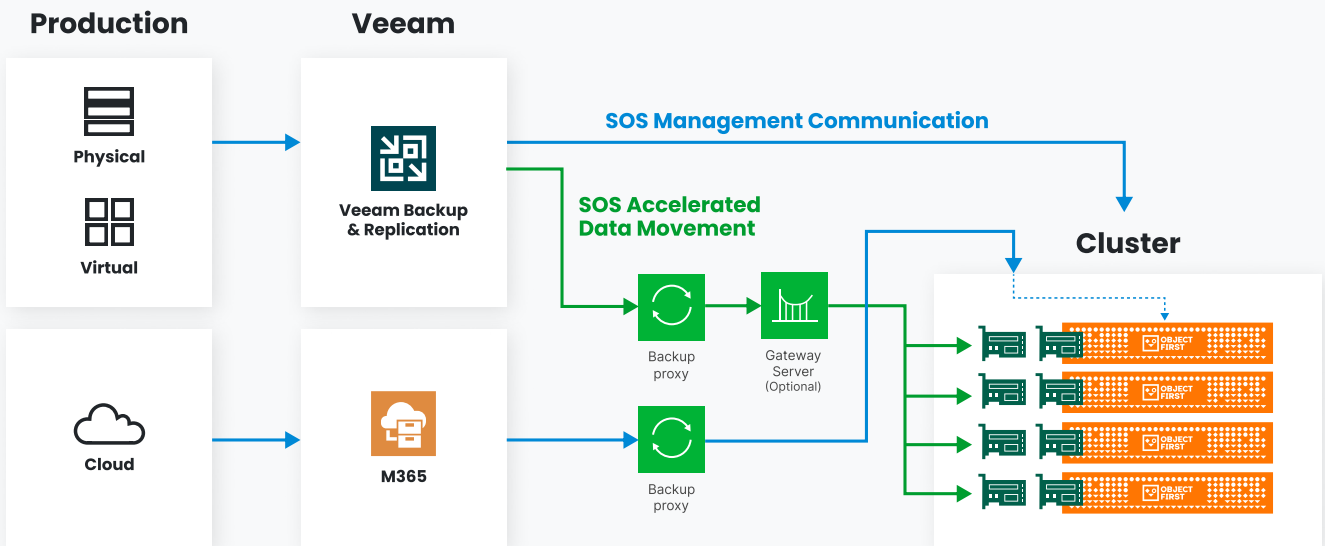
Production

Veeam

Physical

Virtual

Veeam Backup & Replication

SOS Management Communication

SOS Accelerated Data Movement

Cluster

Backup proxy

Gateway Server (Optional)

OBJECT FIRST

OBJECT FIRST

OBJECT FIRST

OBJECT FIRST

Cloud

M365

Backup proxy